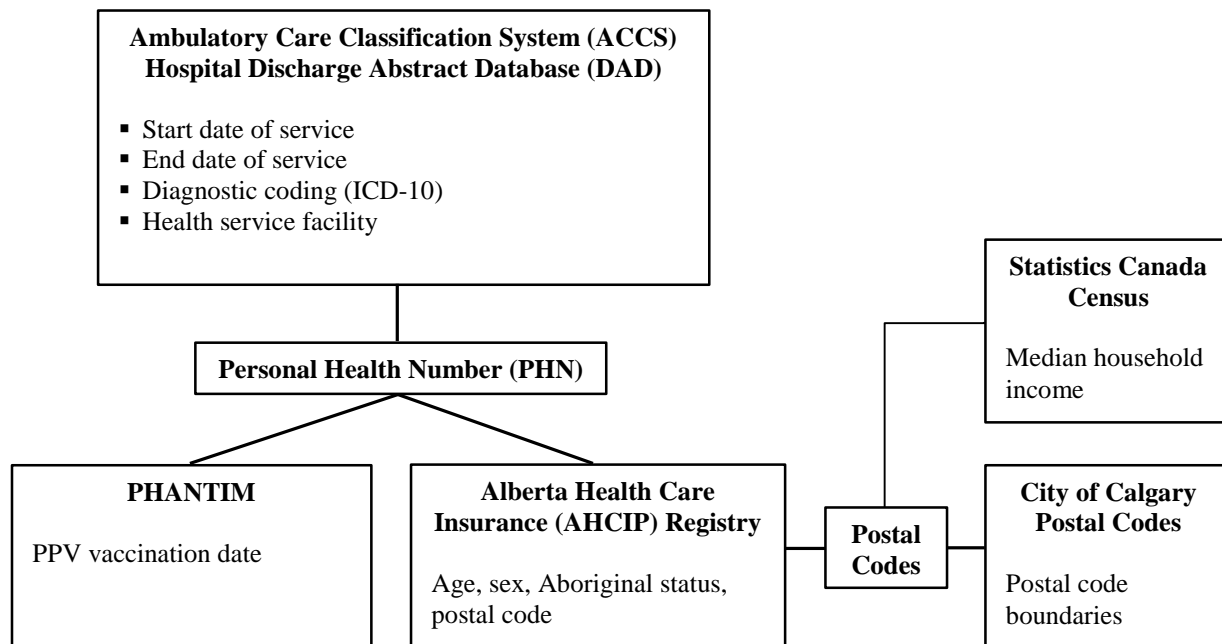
Ambulatory Care Classification System (ACCS)
Hospital Discharge Abstract Database (DAD)

- Start date of service
- End date of service
- Diagnostic coding (ICD-10)
- Health service facility

Personal Health Number (PHN)

Statistics Canada Census

Median household income

PHANTIM

PPV vaccination date

Alberta Health Care Insurance (AHCIP) Registry

Age, sex, Aboriginal status, postal code

Postal Codes

City of Calgary Postal Codes

Postal code boundaries